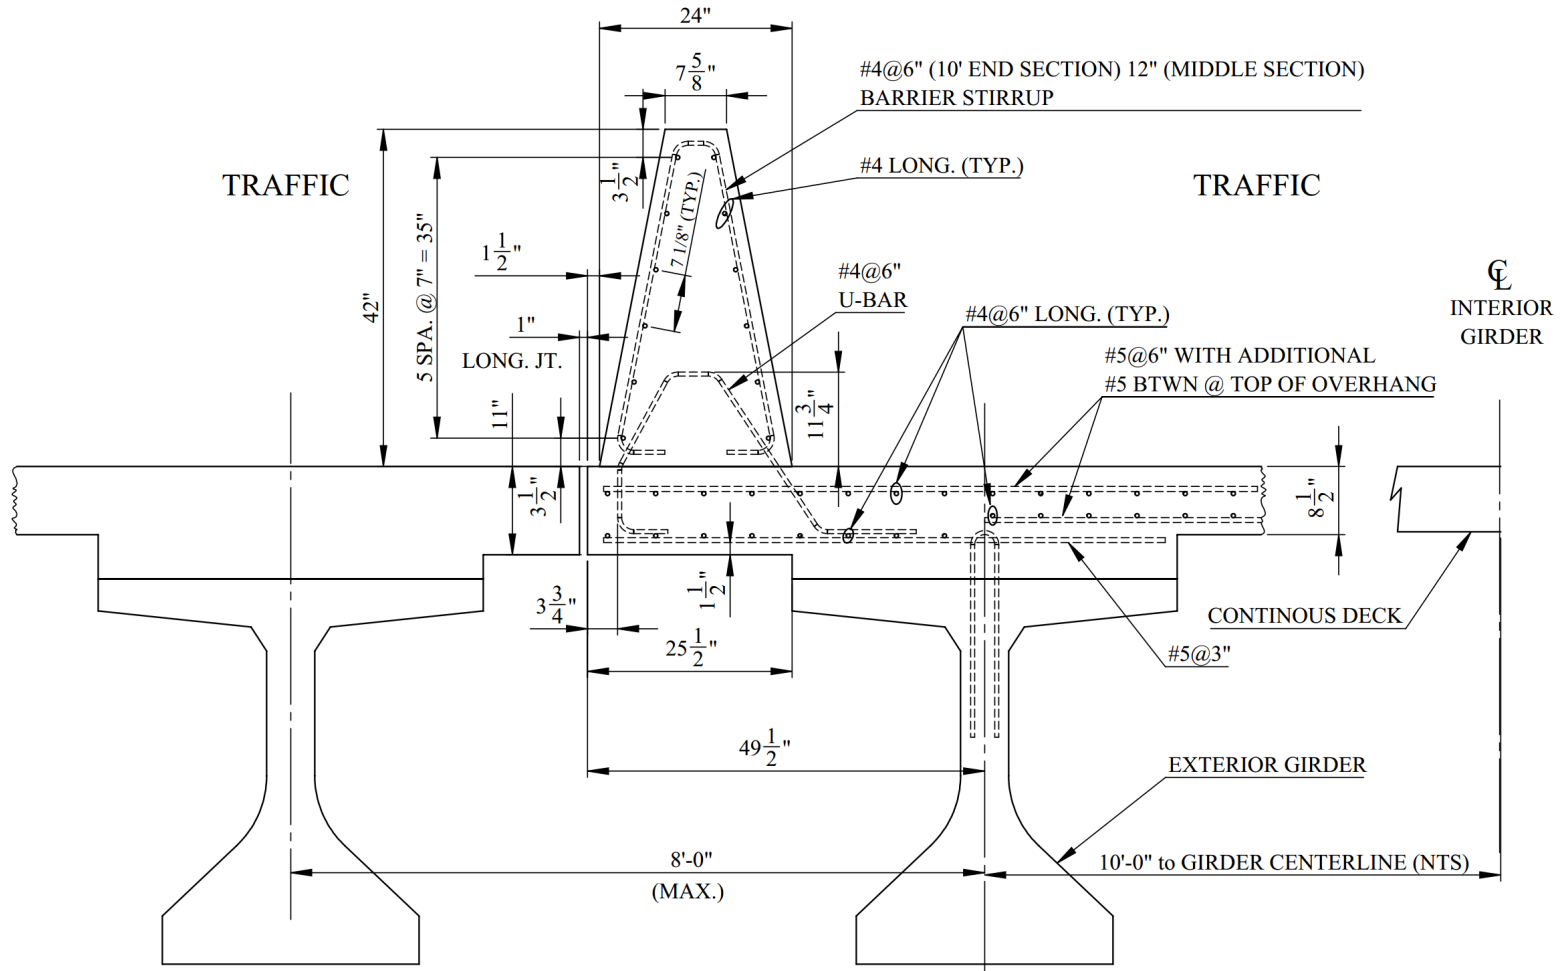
24"

$7\frac{5}{8}$"

#4@6" (10' END SECTION) 12" (MIDDLE SECTION) BARRIER STIRRUP

#4 LONG. (TYP.)

TRAFFIC

TRAFFIC

$3\frac{1}{2}$"

7 1/8" (TYP.)

42"

5 SPA. @ 7" = 35"

$1\frac{1}{2}$"

1"

LONG. JT.

#4@6" U-BAR

#4@6" LONG. (TYP.)

℄ INTERIOR GIRDER

#5@6" WITH ADDITIONAL #5 BTWN @ TOP OF OVERHANG

11"

$11\frac{3}{4}$"

$3\frac{1}{2}$"

$8\frac{1}{2}$"

$1\frac{1}{2}$"

$3\frac{3}{4}$"

CONTINOUS DECK

$25\frac{1}{2}$"

#5@3"

$49\frac{1}{2}$"

EXTERIOR GIRDER

8'-0"
(MAX.)

10'-0" to GIRDER CENTERLINE (NTS)